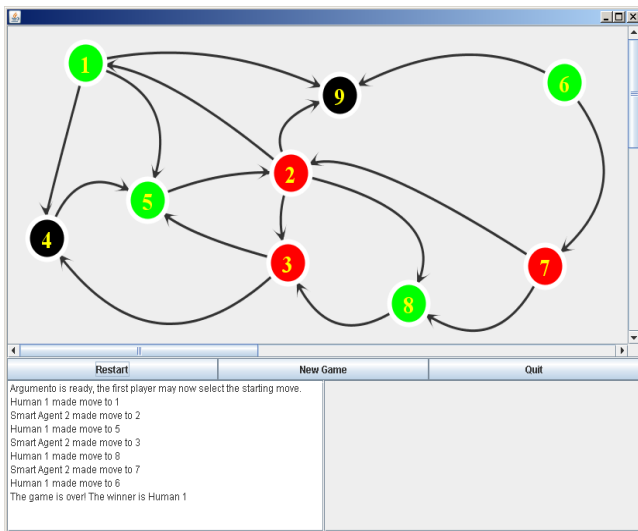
1
9
6
2
5
4
3
7
8

Restart
New Game
Quit

Argumento is ready, the first player may now select the starting move.
Human 1 made move to 1
Smart Agent 2 made move to 2
Human 1 made move to 5
Smart Agent 2 made move to 3
Human 1 made move to 8
Smart Agent 2 made move to 7
Human 1 made move to 6
The game is over! The winner is Human 1